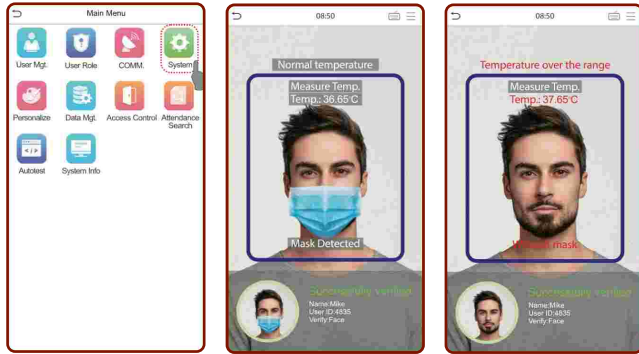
Main Menu

User Mgt.
User Role
COMM.
System
Personalize
Data Mgt.
Access Control
Attendance Search
Autotest
System Info

08:50

Normal temperature

Measure Temp.
Temp.: 36.65°C

Mask Detected

Successfully verified
Name:Mike
User ID:4835
Verify:Face

08:50

Temperature over the range

Measure Temp.
Temp.: 37.65°C

Without mask

Successfully verified
Name:Mike
User ID:4835
Verify:Face